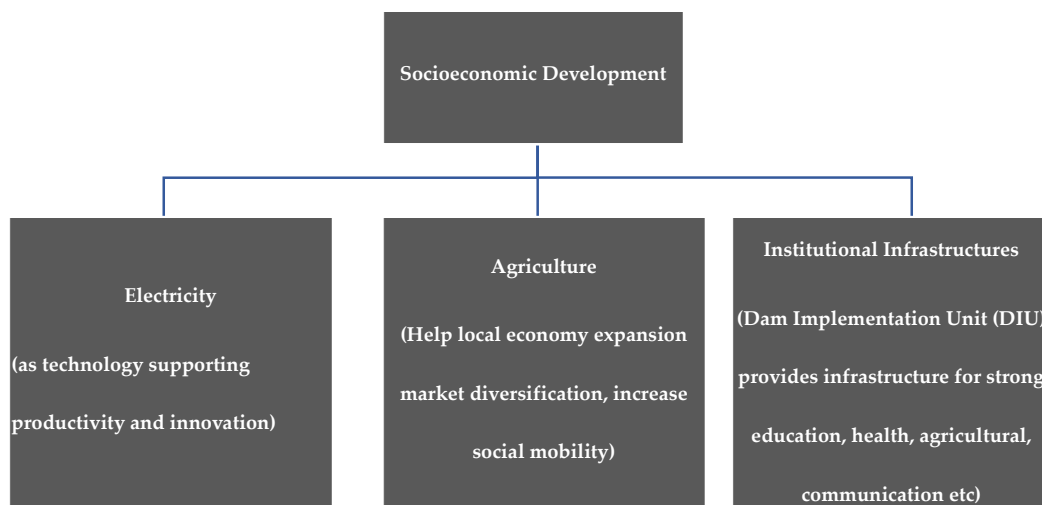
Socioeconomic Development

Electricity

(as technology supporting productivity and innovation)

Agriculture

(Help local economy expansion market diversification, increase social mobility)

Institutional Infrastructures

(Dam Implementation Unit (DIU) provides infrastructure for strong education, health, agricultural, communication etc)